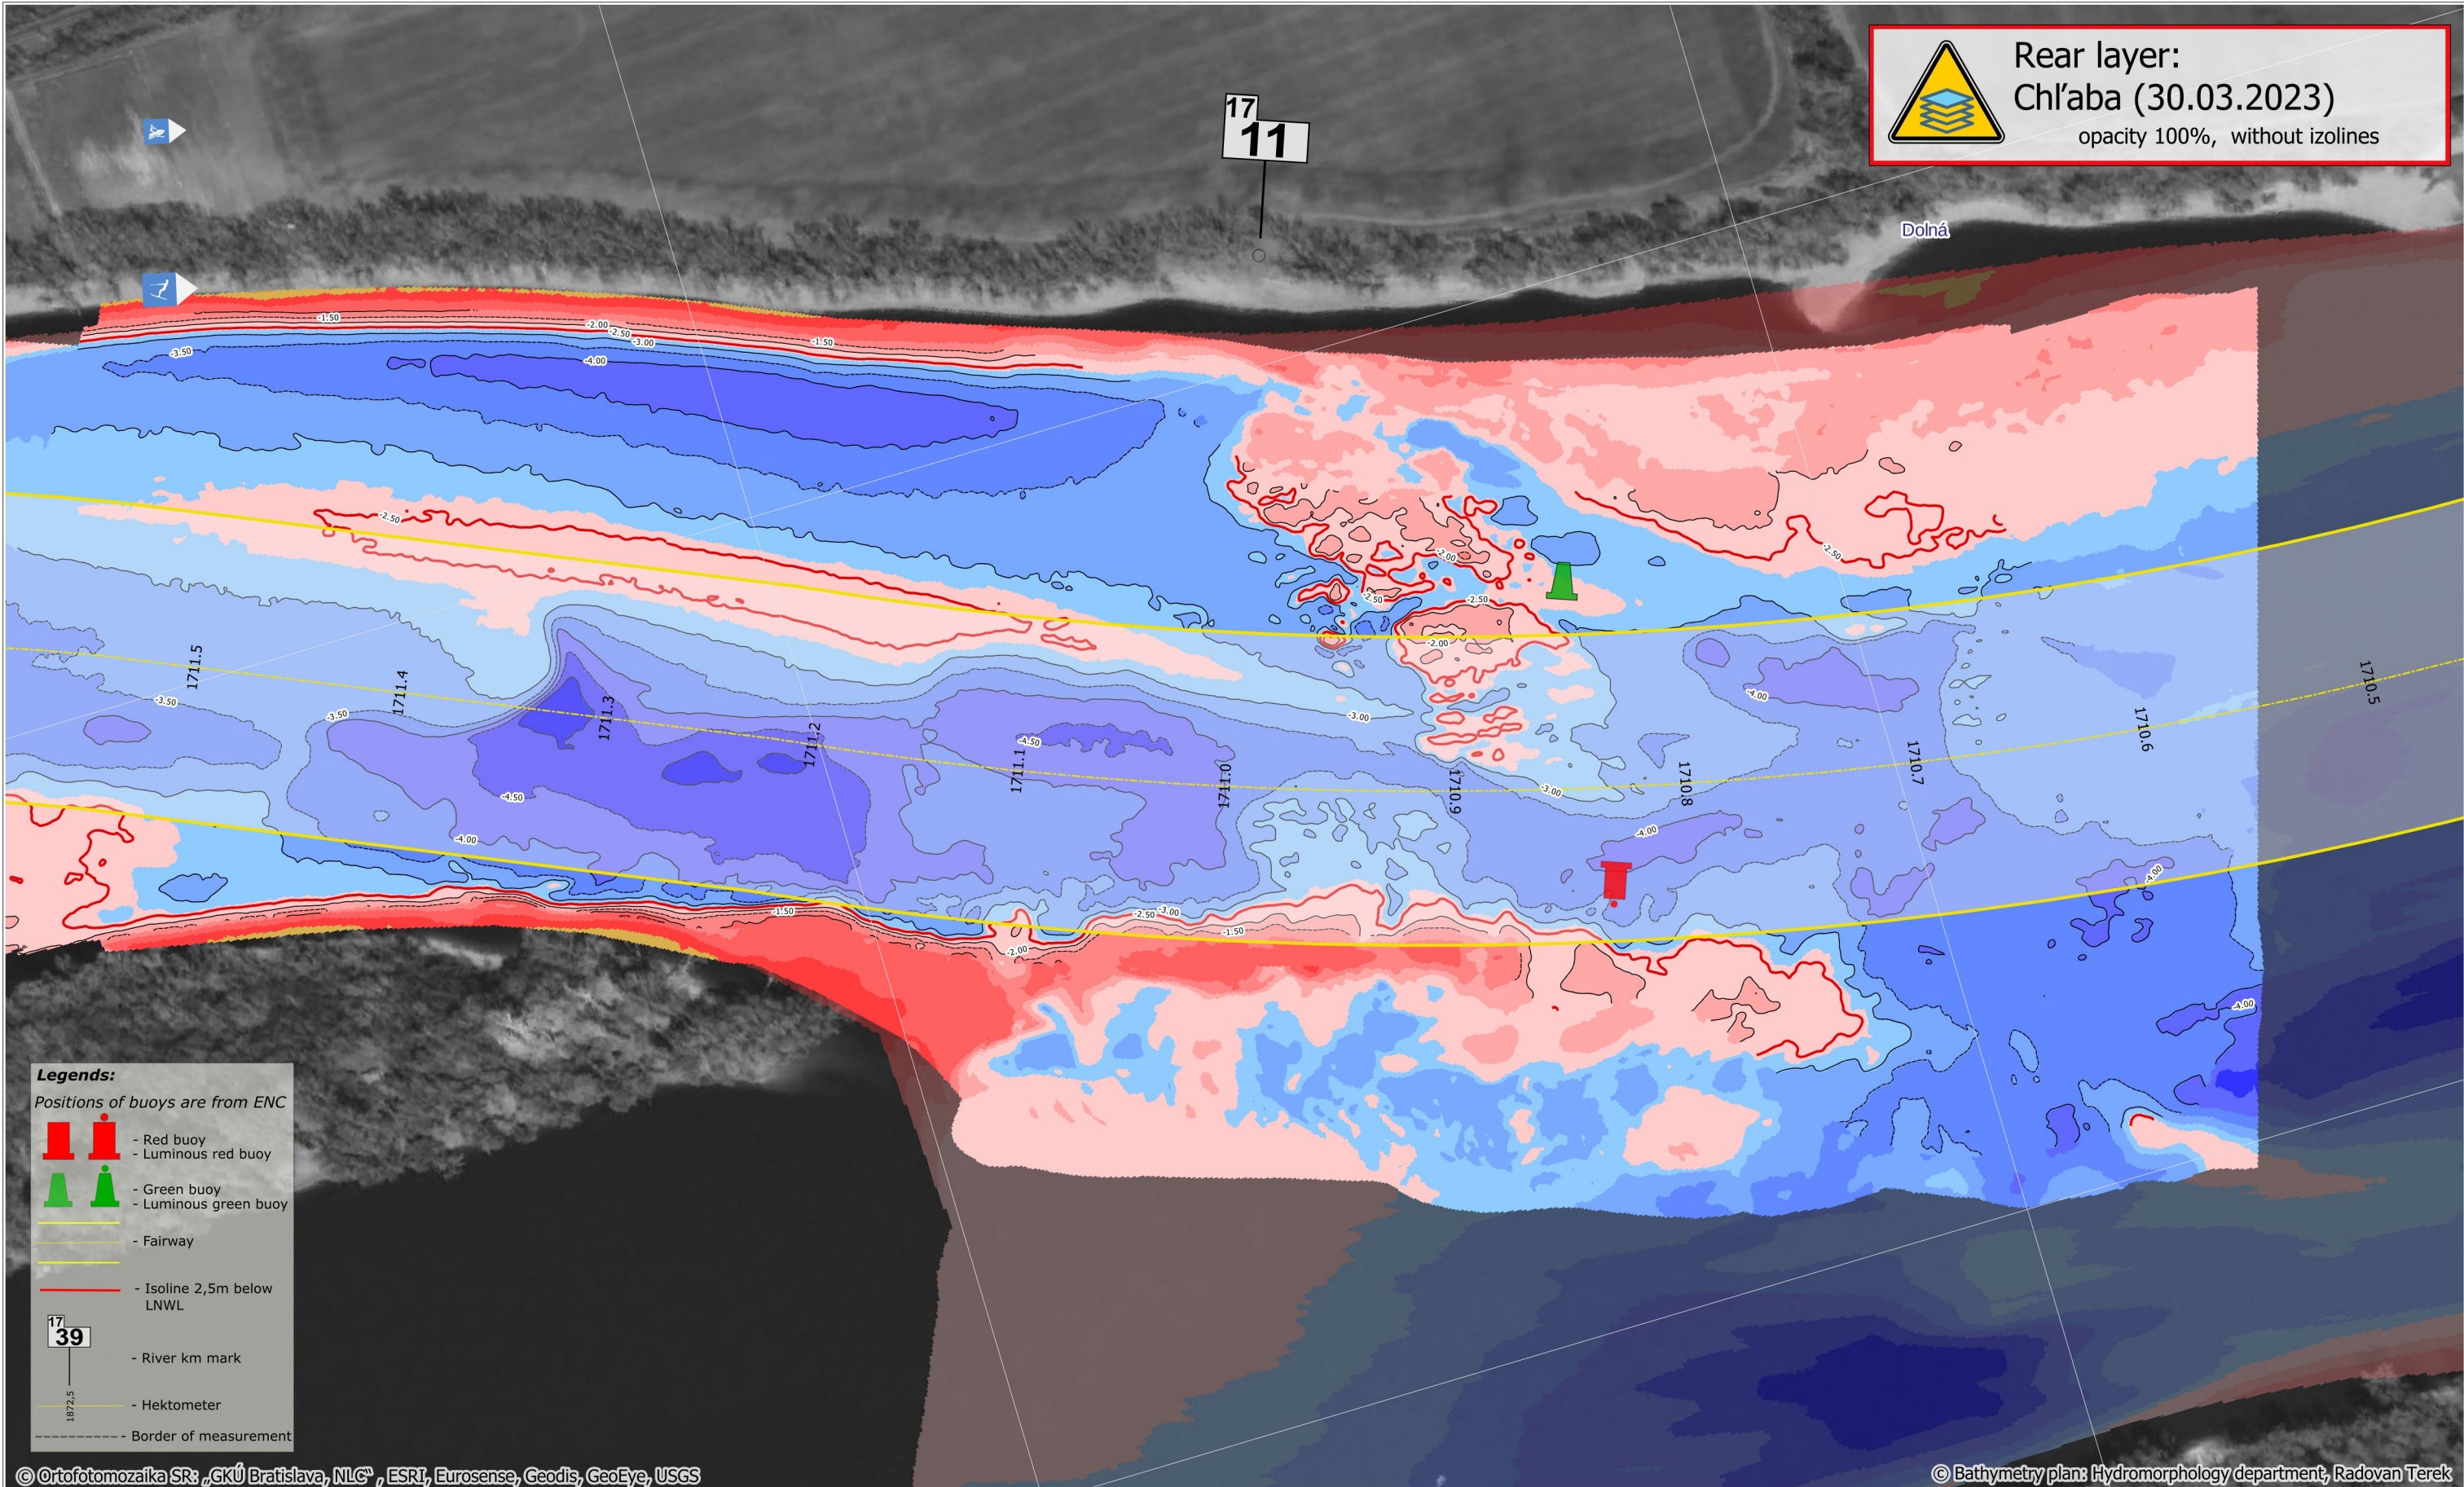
Rear layer:
Chľaba (30.03.2023)
opacity 100%, without izolines

17
11

Dolná

-1.50 -2.00 -2.50 -3.00 -1.50
-3.50 -4.00
-2.50
-2.00
-2.50
-2.50
-2.00
-2.50
-3.00
-3.50
-3.50
-4.50
-4.50
-4.00
-4.00
-3.00
-4.00
-4.00
-4.00
-1.50
-2.50 -3.00
-1.50
-2.00

1711.5
1711.4
1711.3
1711.2
1711.1
1711.0
1710.9
1710.8
1710.7
1710.6
1710.5

Legends:
Positions of buoys are from ENC
- Red buoy
- Luminous red buoy
- Green buoy
- Luminous green buoy
- Fairway
- Isoline 2,5m below LNWL
17
39
- River km mark
1872,5
- Hektometer
- Border of measurement

© Ortofotomozaika SR: „GKÚ Bratislava, NLC", ESRI, Eurosense, Geodis, GeoEye, USGS
© Bathymetry plan: Hydromorphology department, Radovan Terek